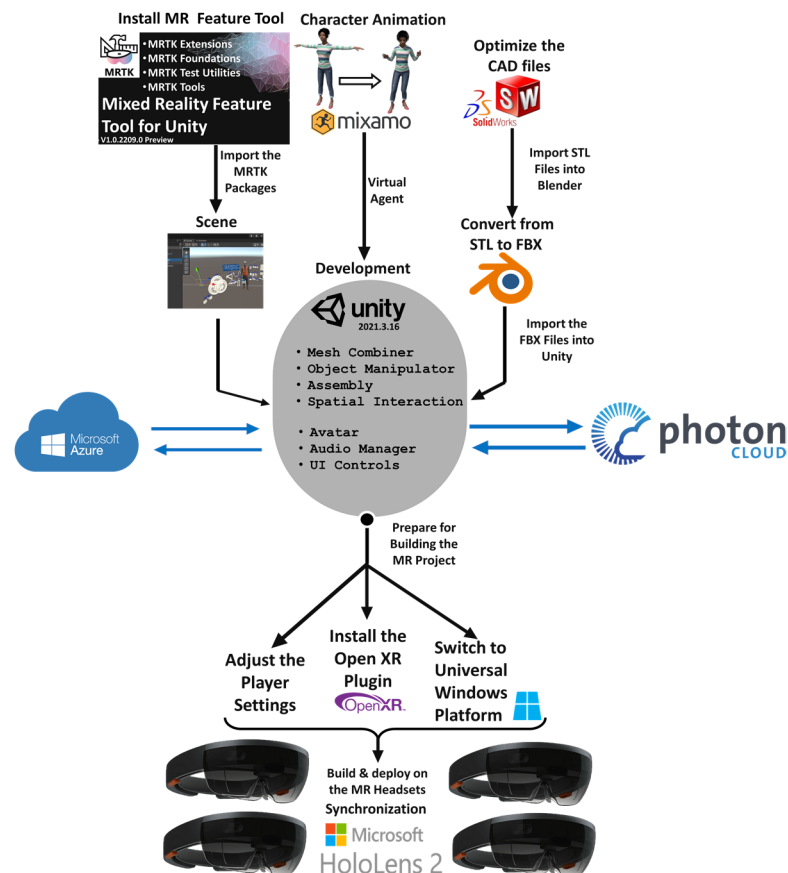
Install MR Feature Tool

MRTK

• MRTK Extensions
• MRTK Foundations
• MRTK Test Utilities
• MRTK Tools

Mixed Reality Feature Tool for Unity

V1.0.2209.0 Preview

Character Animation

mixamo

Optimize the CAD files

SolidWorks

Import the MRTK Packages

Virtual Agent

Import STL Files into Blender

Scene

Convert from STL to FBX

Development

unity
2021.3.16

Import the FBX Files into Unity

• Mesh Combiner
• Object Manipulator
• Assembly
• Spatial Interaction

• Avatar
• Audio Manager
• UI Controls

Microsoft Azure

photon CLOUD

Prepare for Building the MR Project

Adjust the Player Settings

Install the Open XR Plugin

OpenXR

Switch to Universal Windows Platform

Build & deploy on the MR Headsets Synchronization

Microsoft
HoloLens 2